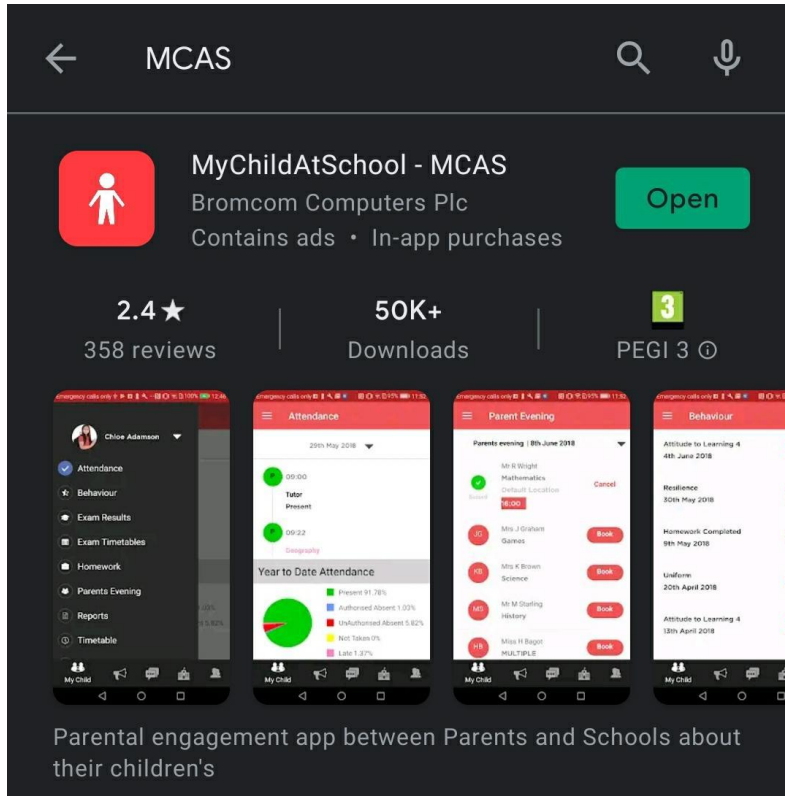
MCAS

MyChildAtSchool - MCAS
Bromcom Computers Plc
Contains ads • In-app purchases

Open

2.4★
358 reviews

50K+
Downloads

3
PEGI 3 ⓘ

Emergency calls only
Chloe Adamson
Attendance
Behaviour
Exam Results
Exam Timetables
Homework
Parents Evening
Reports
Timetable
My Child

Attendance
29th May 2018
00:00
Tutor
Present
00:22
Geography
Year to Date Attendance
Present 91.78%
Authorised Absent 1.03%
Unauthorised Absent 5.82%
Not Taken 0%
Late 1.37%
My Child

Parent Evening
Parents evening | 8th June 2018
Mr R Wright
Mathematics
Default Location
16:00
Cancel
JG
Mrs J Graham
Games
Book
KB
Mrs K Brown
Science
Book
MS
Mr M Starling
History
Book
HB
Miss H Bagot
MULTIPLE
Book
My Child

Behaviour
Attitude to Learning 4
4th June 2018
Resilience
30th May 2018
Homework Completed
9th May 2018
Uniform
20th April 2018
Attitude to Learning 4
13th April 2018
My Child

Parental engagement app between Parents and Schools about their children's